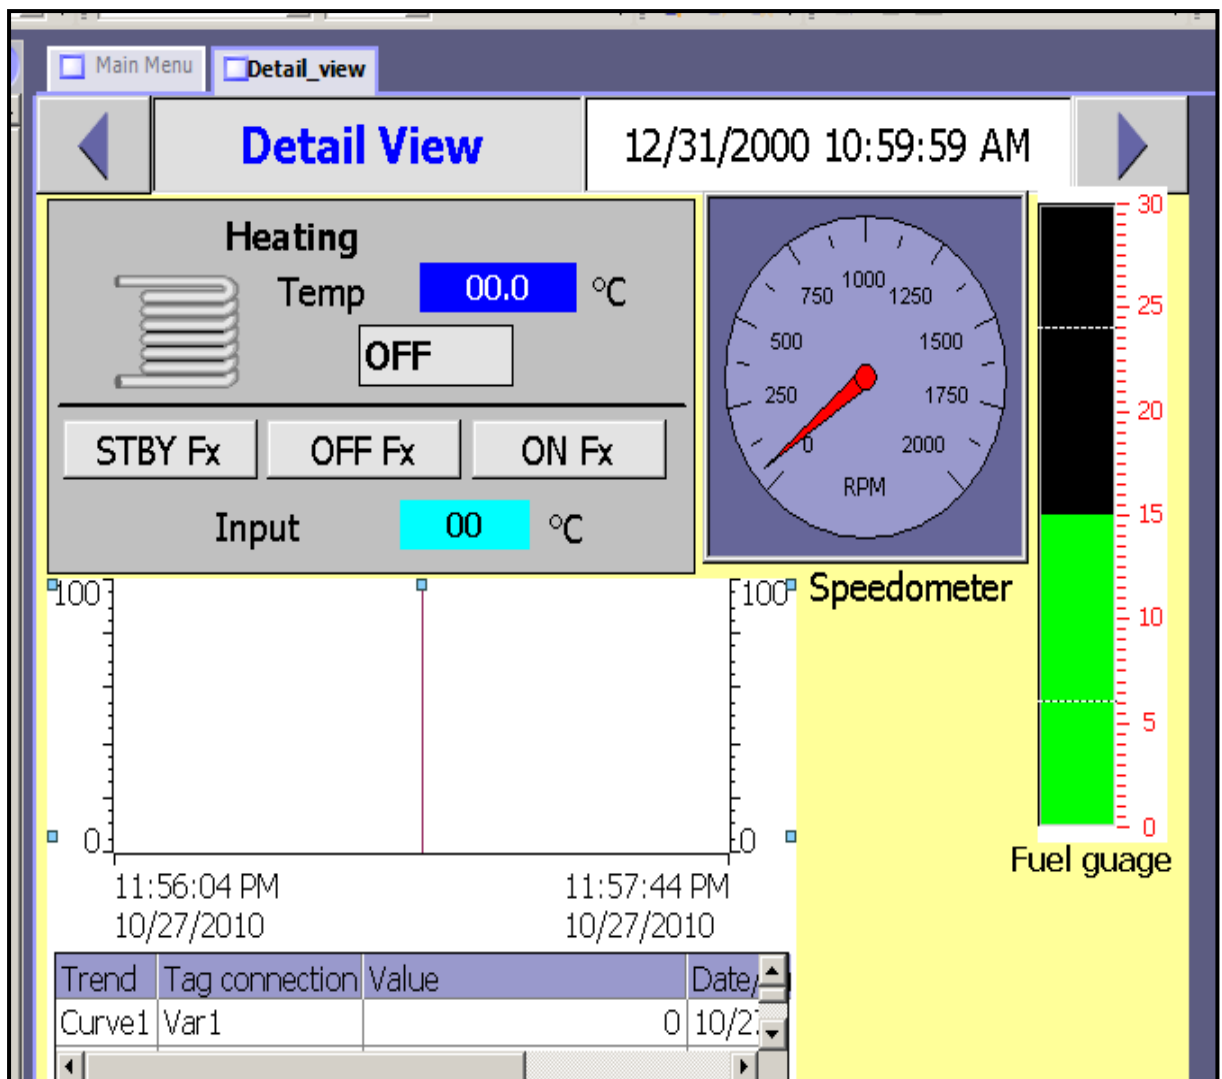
Main Menu
Detail_view

Detail View
12/31/2000 10:59:59 AM

Heating
Temp 00.0 °C
OFF
STBY Fx OFF Fx ON Fx
Input 00 °C

0 250 500 750 1000 1250 1500 1750 2000
RPM
Speedometer

30
25
20
15
10
5
0
Fuel guage

100
0
100
0
11:56:04 PM
10/27/2010
11:57:44 PM
10/27/2010

| Trend | Tag connection | Value | Date/ |
|---|---|---|---|
| Curve1 | Var1 | 0 | 10/2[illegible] |